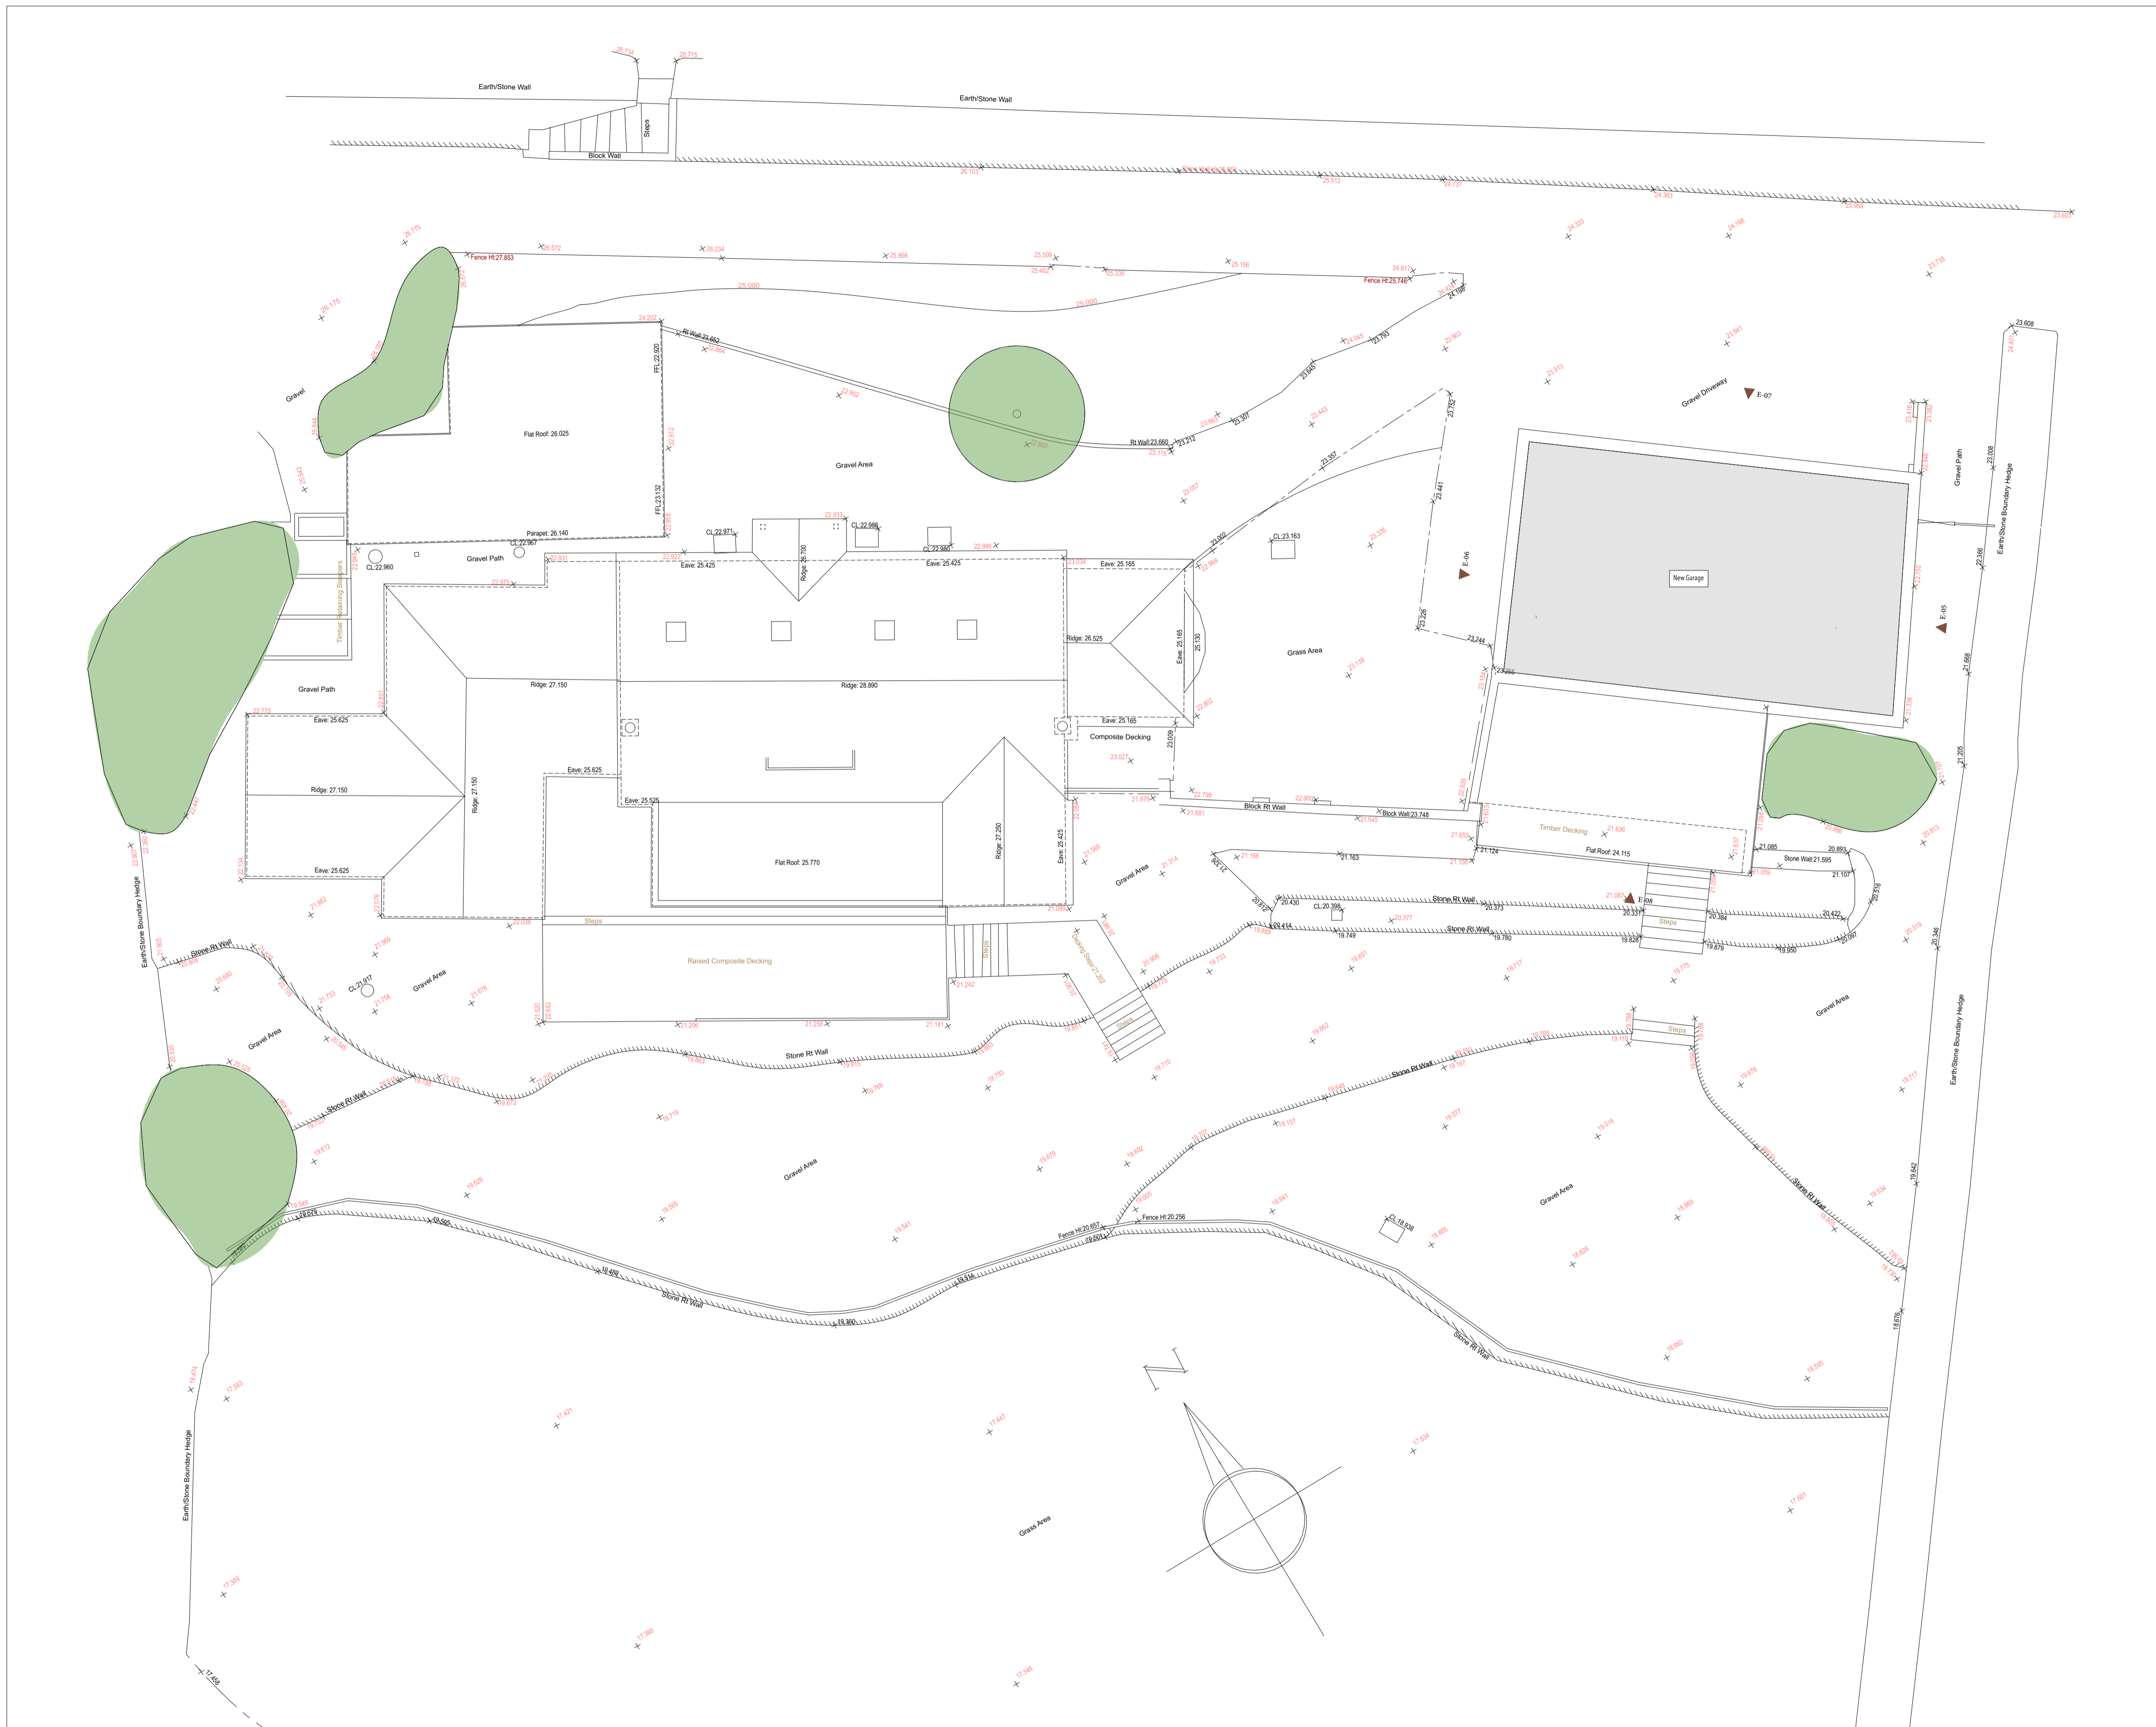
Earth/Stone Wall
Earth/Stone Wall
Steps
Block Wall
Fence Ht:27.853
Fence Ht:25.746
Gravel
Flat Roof: 26.025
FFL:22.920
FFL:23.132
Rt Wall:23.662
Gravel Area
Rt Wall:23.660
Gravel Driveway
E-07
Parapet: 26.140
CL:22.967
CL:22.960
Gravel Path
CL:22.971
CL:22.986
CL:22.980
Eave: 25.425
Ridge: 26.700
Eave: 25.425
Eave: 25.165
CL:23.163
E-06
New Garage
E-05
Gravel Path
Earth/Stone Boundary Hedge
Timber Decking Sleepers
Ridge: 26.525
Eave: 25.165
Grass Area
Gravel Path
Ridge: 27.150
Ridge: 28.890
Eave: 25.625
Eave: 25.165
Composite Decking
Eave: 25.625
Ridge: 27.150
Ridge: 27.150
Eave: 25.525
Block Rt Wall
Block Wall:23.748
Timber Decking
Flat Roof: 24.115
Flat Roof: 25.770
Ridge: 27.250
Eave: 25.425
Gravel Area
Stone Wall:21.595
Eave: 25.625
Stone Rt Wall
E-08
Stone Rt Wall
Steps
Steps
Earth/Stone Boundary Hedge
Stone Rt Wall
Raised Composite Decking
Steps
Decking Steps
CL:21.917
Gravel Area
Steps
Gravel Area
Stone Rt Wall
Steps
Gravel Area
Stone Rt Wall
Stone Rt Wall
Earth/Stone Boundary Hedge
Gravel Area
Gravel Area
Stone Rt Wall
Fence Ht:20.657
Fence Ht:20.256
CL:18.938
Stone Rt Wall
Stone Rt Wall
Earth/Stone Boundary Hedge
Grass Area
N